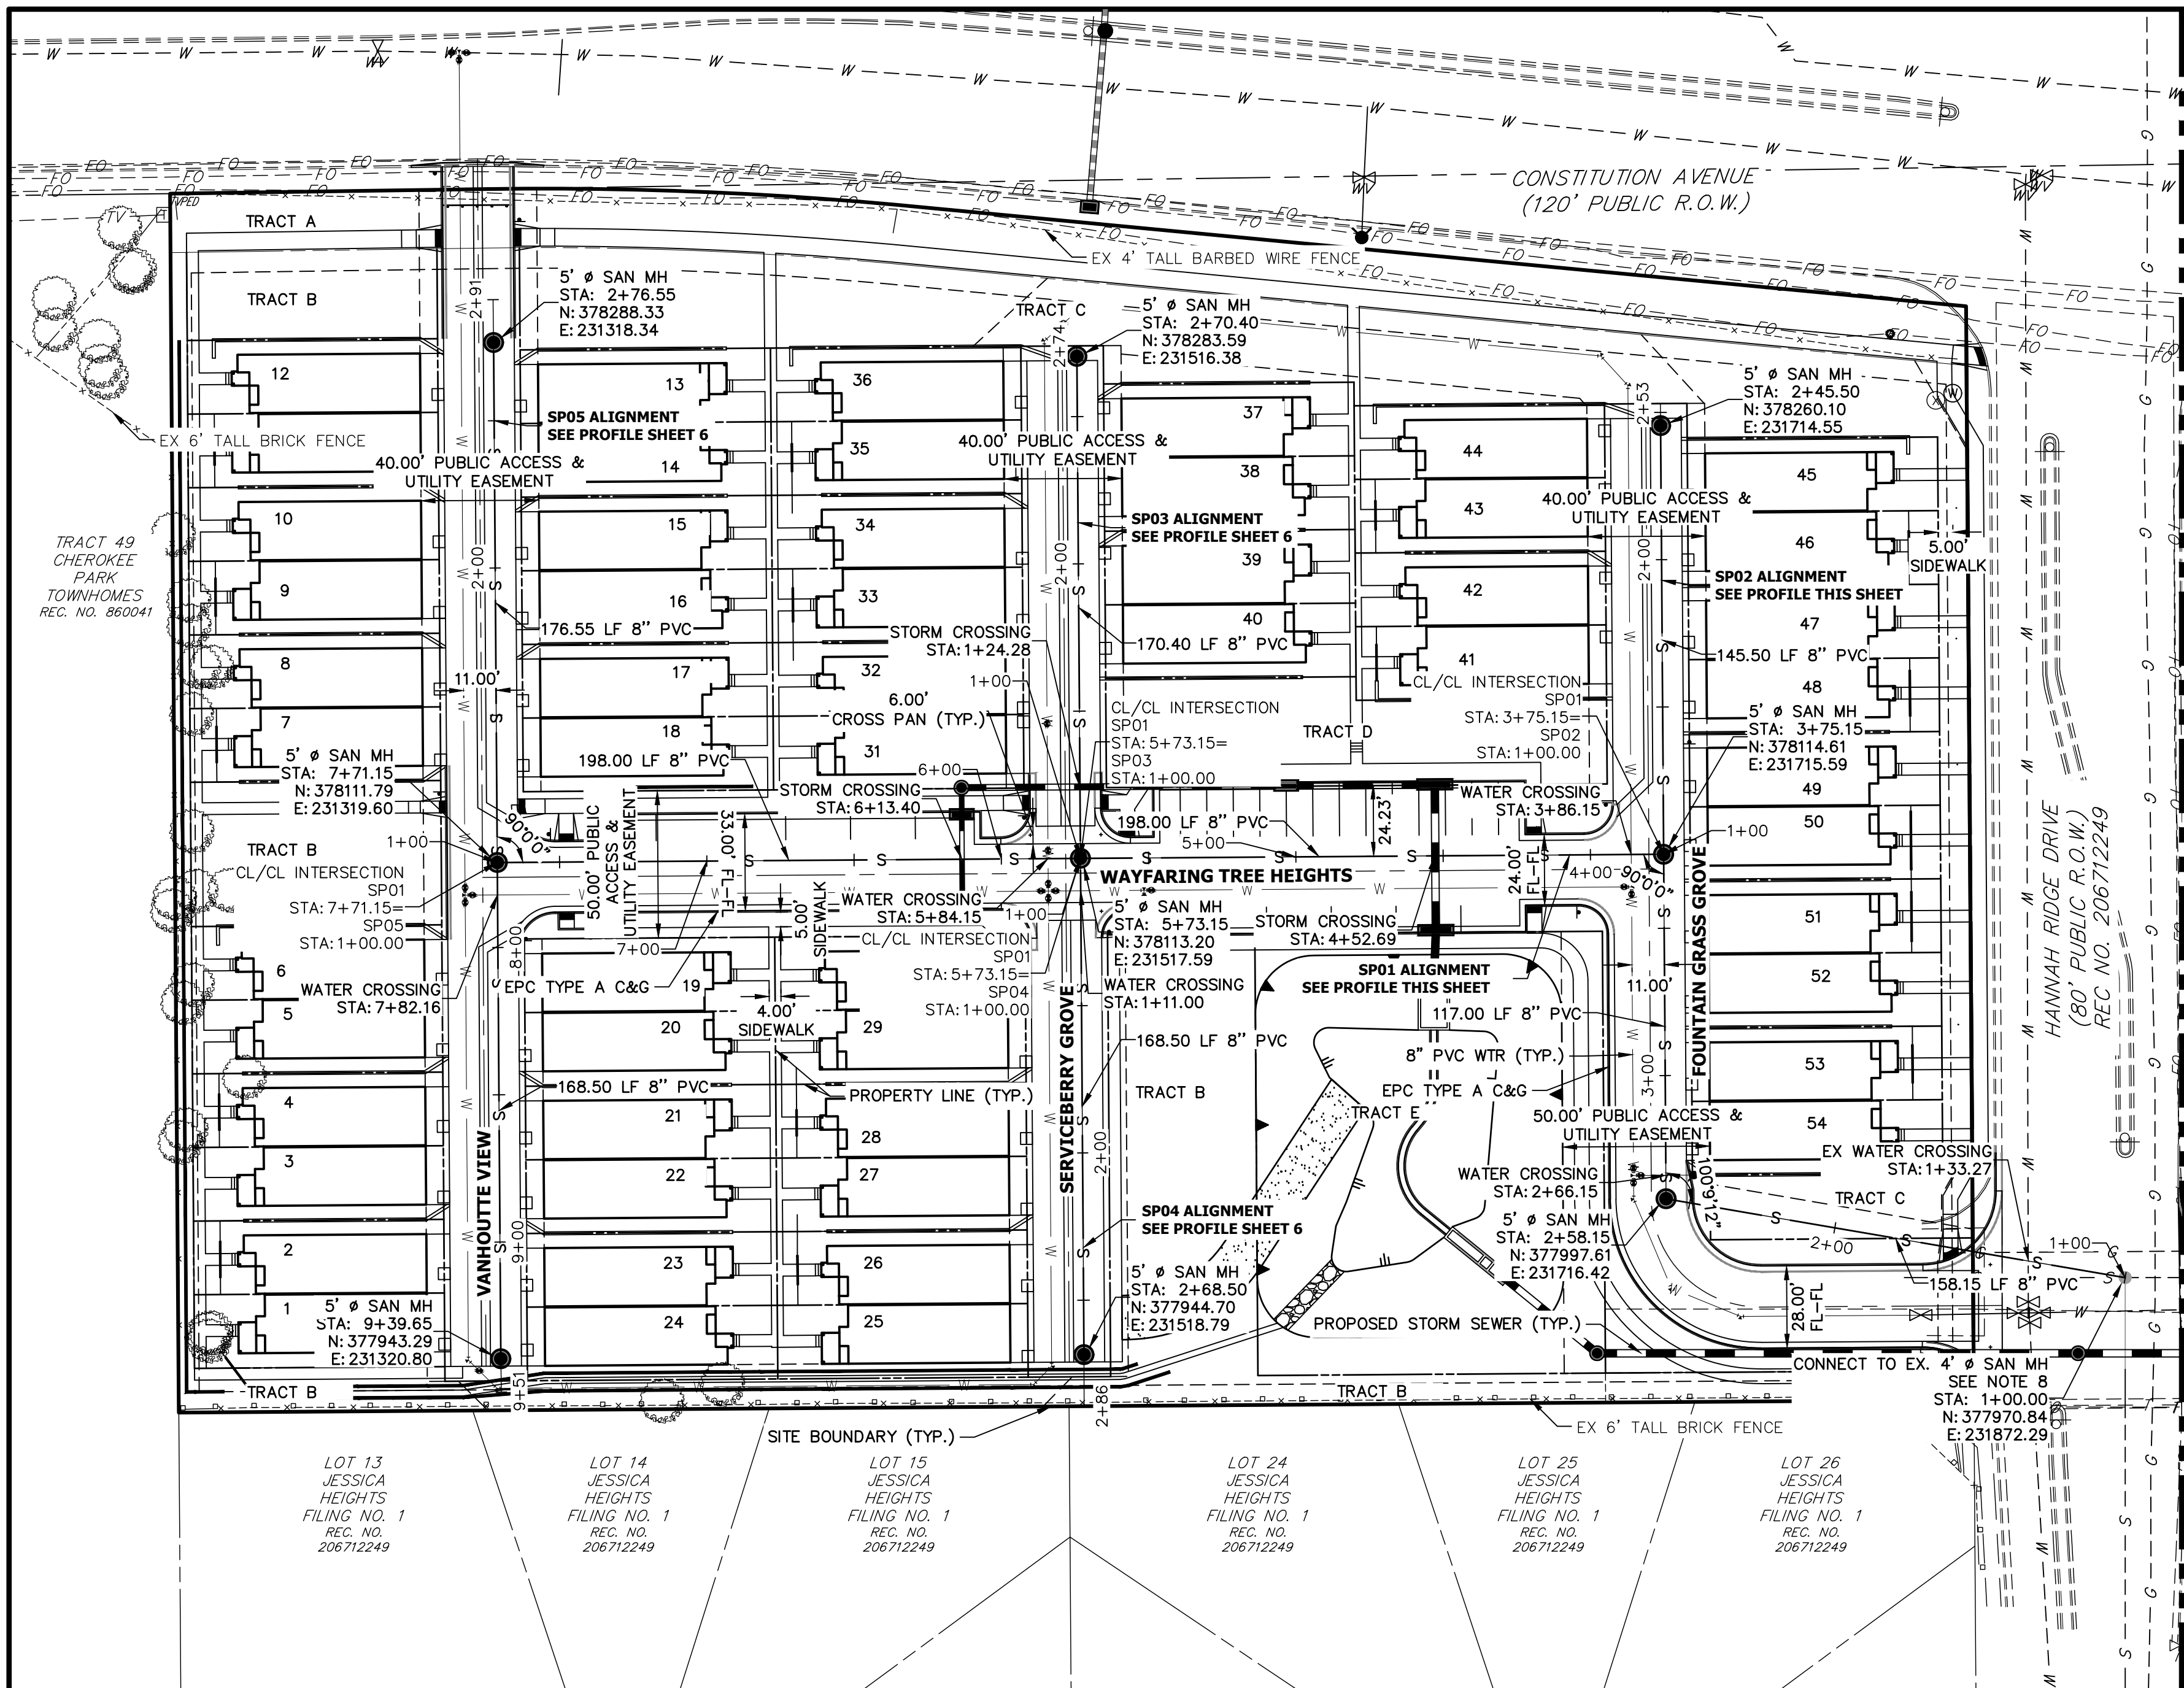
CONSTITUTION AVENUE
(120' PUBLIC R.O.W.)

EX 4' TALL BARBED WIRE FENCE

TRACT A

TRACT B

5' ø SAN MH
STA: 2+76.55
N: 378288.33
E: 231318.34

TRACT C

5' ø SAN MH
STA: 2+70.40
N: 378283.59
E: 231516.38

5' ø SAN MH
STA: 2+45.50
N: 378260.10
E: 231714.55

SP05 ALIGNMENT
SEE PROFILE SHEET 6

EX 6' TALL BRICK FENCE

40.00' PUBLIC ACCESS &
UTILITY EASEMENT

40.00' PUBLIC ACCESS &
UTILITY EASEMENT

40.00' PUBLIC ACCESS &
UTILITY EASEMENT

SP03 ALIGNMENT
SEE PROFILE SHEET 6

SP02 ALIGNMENT
SEE PROFILE THIS SHEET

5.00'
SIDEWALK

TRACT 49
CHEROKEE
PARK
TOWNHOMES
REC. NO. 860041

176.55 LF 8" PVC

STORM CROSSING
STA: 1+24.28

170.40 LF 8" PVC

145.50 LF 8" PVC

11.00'

6.00'
CROSS PAN (TYP.)

CL/CL INTERSECTION
SP01
STA: 5+73.15=
SP03
STA: 1+00.00

TRACT D

CL/CL INTERSECTION
SP01
STA: 3+75.15=
SP02
STA: 1+00.00

5' ø SAN MH
STA: 3+75.15
N: 378114.61
E: 231715.59

5' ø SAN MH
STA: 7+71.15
N: 378111.79
E: 231319.60

198.00 LF 8" PVC

STORM CROSSING
STA: 6+13.40

198.00 LF 8" PVC

WATER CROSSING
STA: 3+86.15

TRACT B
CL/CL INTERSECTION
SP01
STA: 7+71.15=
SP05
STA: 1+00.00

50.00' PUBLIC ACCESS & UTILITY EASEMENT

33.00' FL-FL

24.23'

24.00' FL-FL

WAYFARING TREE HEIGHTS

WATER CROSSING
STA: 5+84.15

5' ø SAN MH
STA: 5+73.15
N: 378113.20
E: 231517.59

STORM CROSSING
STA: 4+52.69

5.00' SIDEWALK

CL/CL INTERSECTION
SP01
STA: 5+73.15=
SP04
STA: 1+00.00

WATER CROSSING
STA: 7+82.16

EPC TYPE A C&G

WATER CROSSING
STA: 1+11.00

SP01 ALIGNMENT
SEE PROFILE THIS SHEET

11.00'

4.00'
SIDEWALK

117.00 LF 8" PVC

168.50 LF 8" PVC

8" PVC WTR (TYP.)

168.50 LF 8" PVC

PROPERTY LINE (TYP.)

EPC TYPE A C&G

TRACT B

TRACT E

50.00' PUBLIC ACCESS &
UTILITY EASEMENT

EX WATER CROSSING
STA: 1+33.27

WATER CROSSING
STA: 2+66.15

TRACT C

5' ø SAN MH
STA: 2+58.15
N: 377997.61
E: 231716.42

SP04 ALIGNMENT
SEE PROFILE SHEET 6

VANHOUTTE VIEW

SERVICEBERRY GROVE

FOUNTAIN GRASS GROVE

5' ø SAN MH
STA: 2+68.50
N: 377944.70
E: 231518.79

158.15 LF 8" PVC

28.00' FL-FL

5' ø SAN MH
STA: 9+39.65
N: 377943.29
E: 231320.80

PROPOSED STORM SEWER (TYP.)

CONNECT TO EX. 4' ø SAN MH
SEE NOTE 8
STA: 1+00.00
N: 377970.84
E: 231872.29

TRACT B

TRACT B

EX 6' TALL BRICK FENCE

SITE BOUNDARY (TYP.)

HANNAH RIDGE DRIVE
(80' PUBLIC R.O.W.)
REC NO. 206712249

1 2 3 4 5 6 7 8 9 10 12 13 14 15 16 17 18 19 20 21 22 23 24 25 26 27 28 29 31 32 33 34 35 36 37 38 39 40 41 42 43 44 45 46 47 48 49 50 51 52 53 54

LOT 13
JESSICA
HEIGHTS
FILING NO. 1
REC. NO.
206712249

LOT 14
JESSICA
HEIGHTS
FILING NO. 1
REC. NO.
206712249

LOT 15
JESSICA
HEIGHTS
FILING NO. 1
REC. NO.
206712249

LOT 24
JESSICA
HEIGHTS
FILING NO. 1
REC. NO.
206712249

LOT 25
JESSICA
HEIGHTS
FILING NO. 1
REC. NO.
206712249

LOT 26
JESSICA
HEIGHTS
FILING NO. 1
REC. NO.
206712249